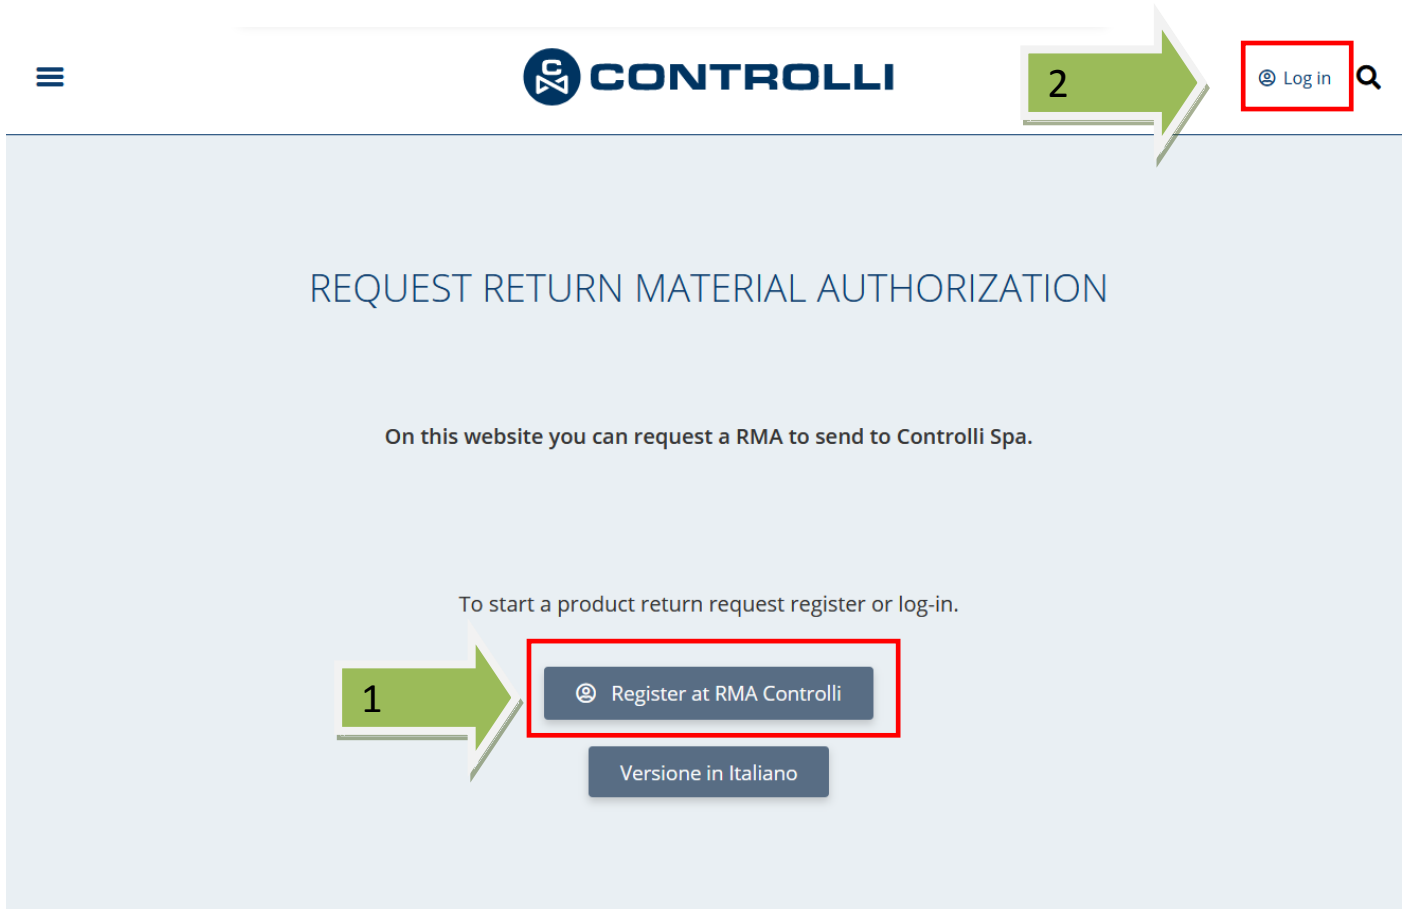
CONTROLLI

2

Log in

REQUEST RETURN MATERIAL AUTHORIZATION

On this website you can request a RMA to send to Controlli Spa.

To start a product return request register or log-in.

1

Register at RMA Controlli

Versione in Italiano